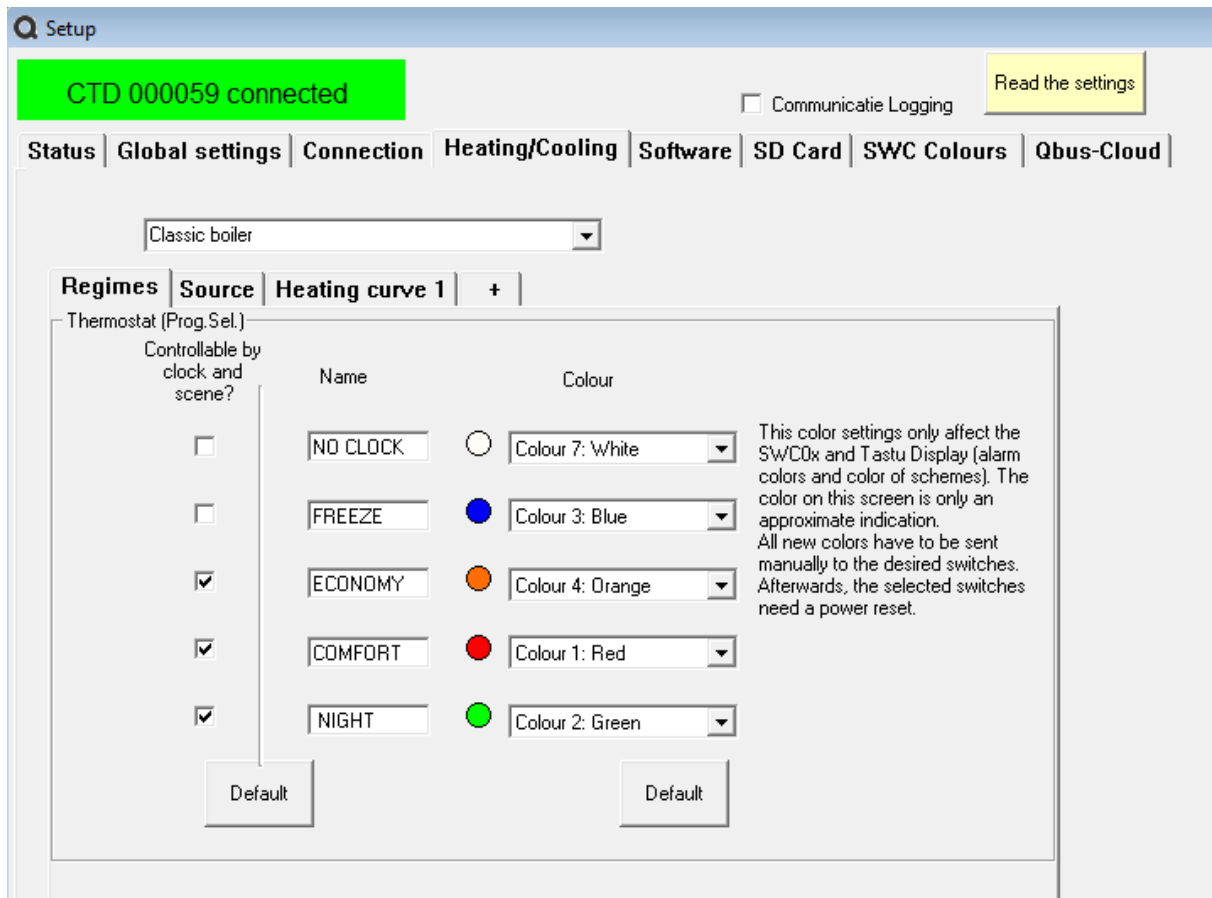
Setup

CTD 000059 connected

Communicatie Logging

Read the settings

Status | Global settings | Connection | Heating/Cooling | Software | SD Card | SWC Colours | Qbus-Cloud

Classic boiler

Regimes | Source | Heating curve 1 | +

Thermostat (Prog.Sel.)

Controllable by clock and scene?

Name

Colour

NO CLOCK Colour 7: White

FREEZE Colour 3: Blue

ECONOMY Colour 4: Orange

COMFORT Colour 1: Red

NIGHT Colour 2: Green

This color settings only affect the SWC0x and Tastu Display (alarm colors and color of schemes). The color on this screen is only an approximate indication.
All new colors have to be sent manually to the desired switches. Afterwards, the selected switches need a power reset.

Default

Default